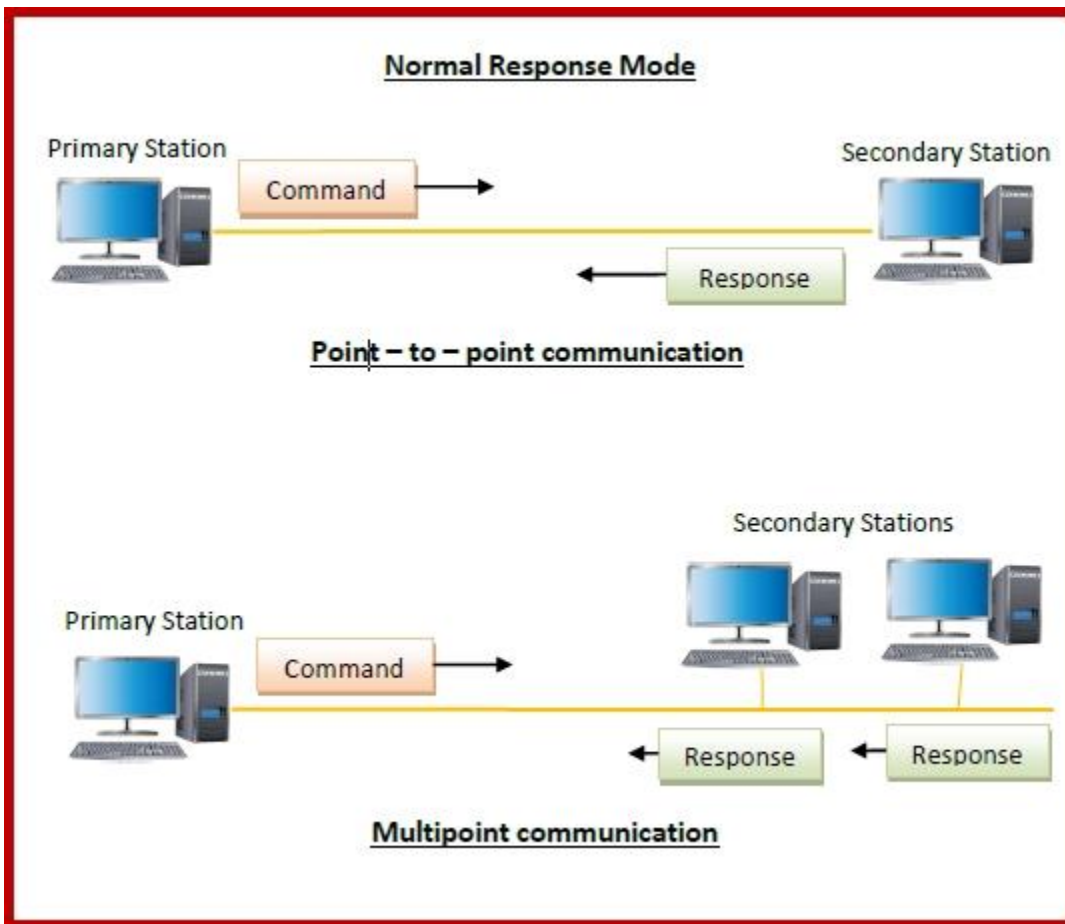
Normal Response Mode

Primary Station

Command

Secondary Station

Response

Point – to – point communication

Secondary Stations

Primary Station

Command

Response

Response

Multipoint communication